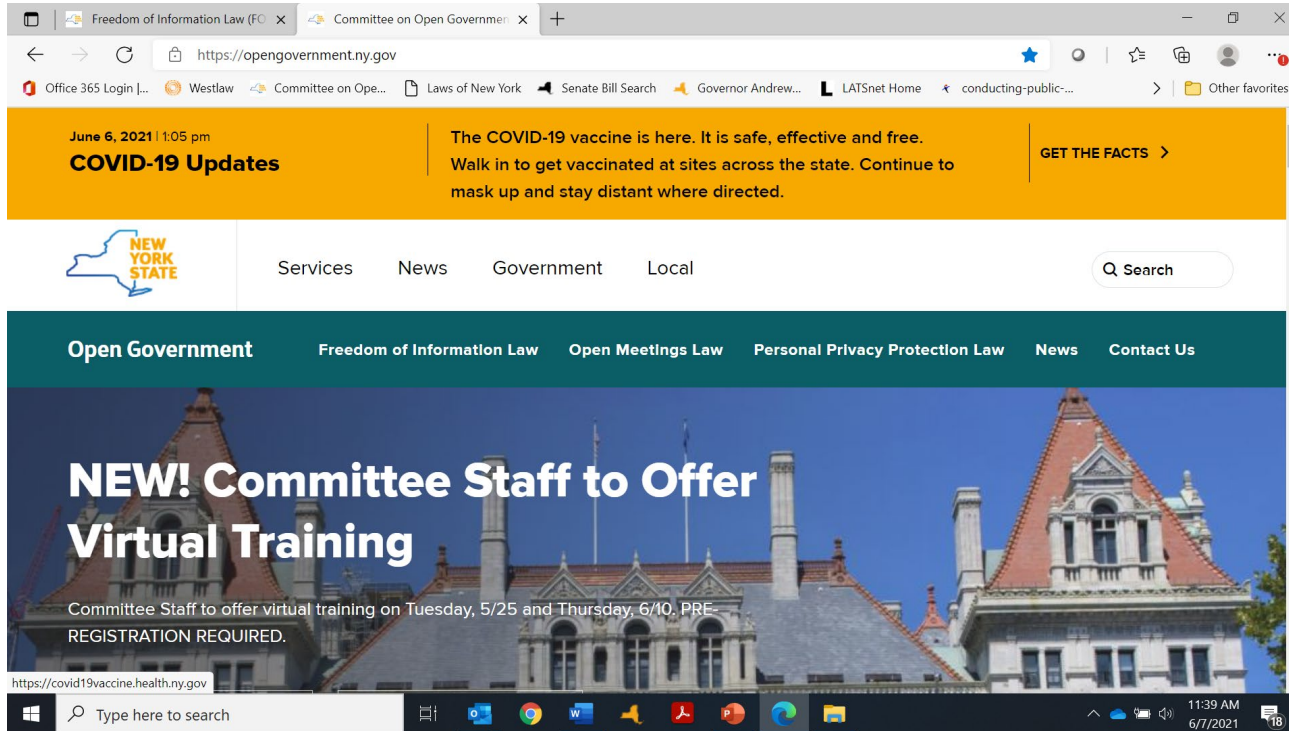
Freedom of Information Law (FO ×
Committee on Open Governmen ×
+

https://opengovernment.ny.gov

Office 365 Login |... Westlaw Committee on Ope... Laws of New York Senate Bill Search Governor Andrew... LATSnet Home conducting-public-... Other favorites

June 6, 2021 | 1:05 pm
COVID-19 Updates

The COVID-19 vaccine is here. It is safe, effective and free. Walk in to get vaccinated at sites across the state. Continue to mask up and stay distant where directed.

GET THE FACTS >

NEW YORK STATE

Services News Government Local

Search

Open Government

Freedom of Information Law Open Meetings Law Personal Privacy Protection Law News Contact Us

NEW! Committee Staff to Offer Virtual Training

Committee Staff to offer virtual training on Tuesday, 5/25 and Thursday, 6/10. PRE-REGISTRATION REQUIRED.

https://covid19vaccine.health.ny.gov

Type here to search

11:39 AM
6/7/2021

18